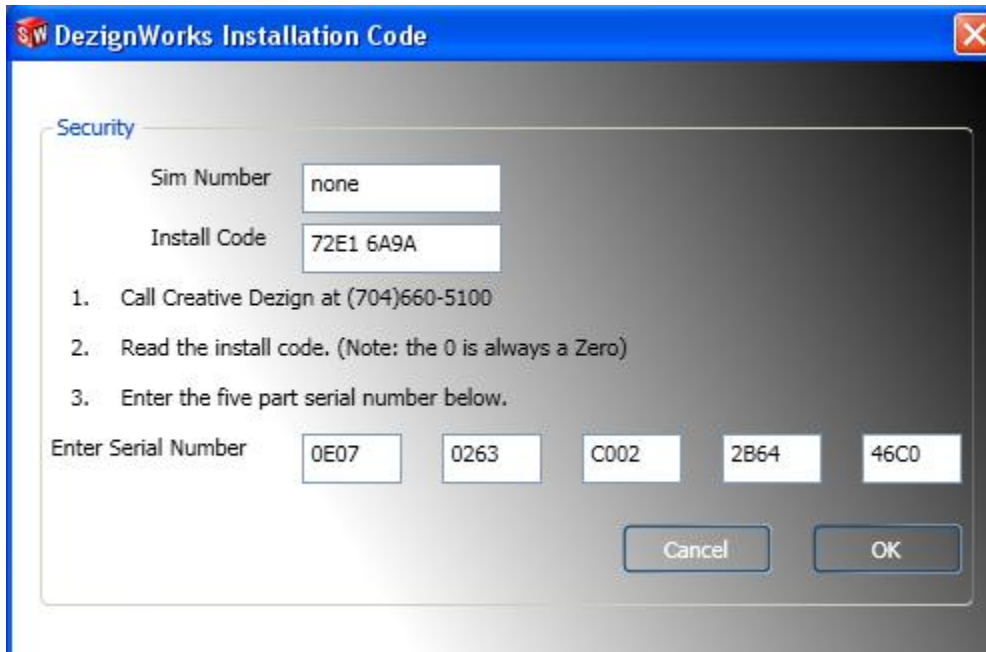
DezignWorks Installation Code

Security

Sim Number none

Install Code 72E1 6A9A

1. Call Creative Dezign at (704)660-5100

2. Read the install code. (Note: the 0 is always a Zero)

3. Enter the five part serial number below.

Enter Serial Number 0E07 0263 C002 2B64 46C0

Cancel OK